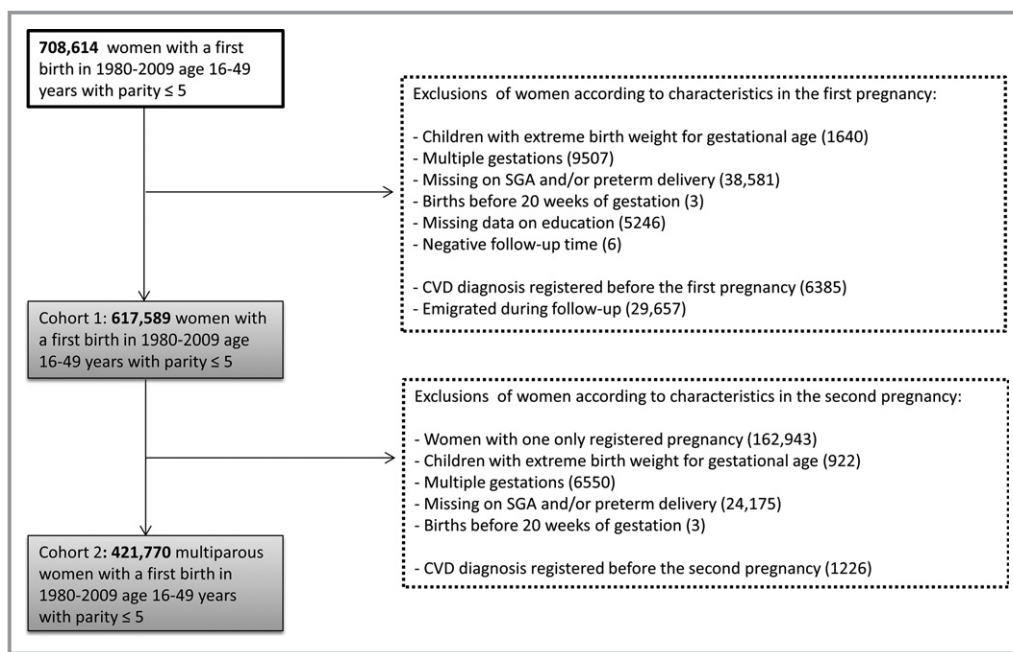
**708,614** women with a first birth in 1980-2009 age 16-49 years with parity ≤ 5

Exclusions of women according to characteristics in the first pregnancy:

- Children with extreme birth weight for gestational age (1640)
- Multiple gestations (9507)
- Missing on SGA and/or preterm delivery (38,581)
- Births before 20 weeks of gestation (3)
- Missing data on education (5246)
- Negative follow-up time (6)

- CVD diagnosis registered before the first pregnancy (6385)
- Emigrated during follow-up (29,657)

Cohort 1: **617,589** women with a first birth in 1980-2009 age 16-49 years with parity ≤ 5

Exclusions of women according to characteristics in the second pregnancy:

- Women with one only registered pregnancy (162,943)
- Children with extreme birth weight for gestational age (922)
- Multiple gestations (6550)
- Missing on SGA and/or preterm delivery (24,175)
- Births before 20 weeks of gestation (3)

- CVD diagnosis registered before the second pregnancy (1226)

Cohort 2**: 421,770** multiparous women with a first birth in 1980-2009 age 16-49 years with parity ≤ 5